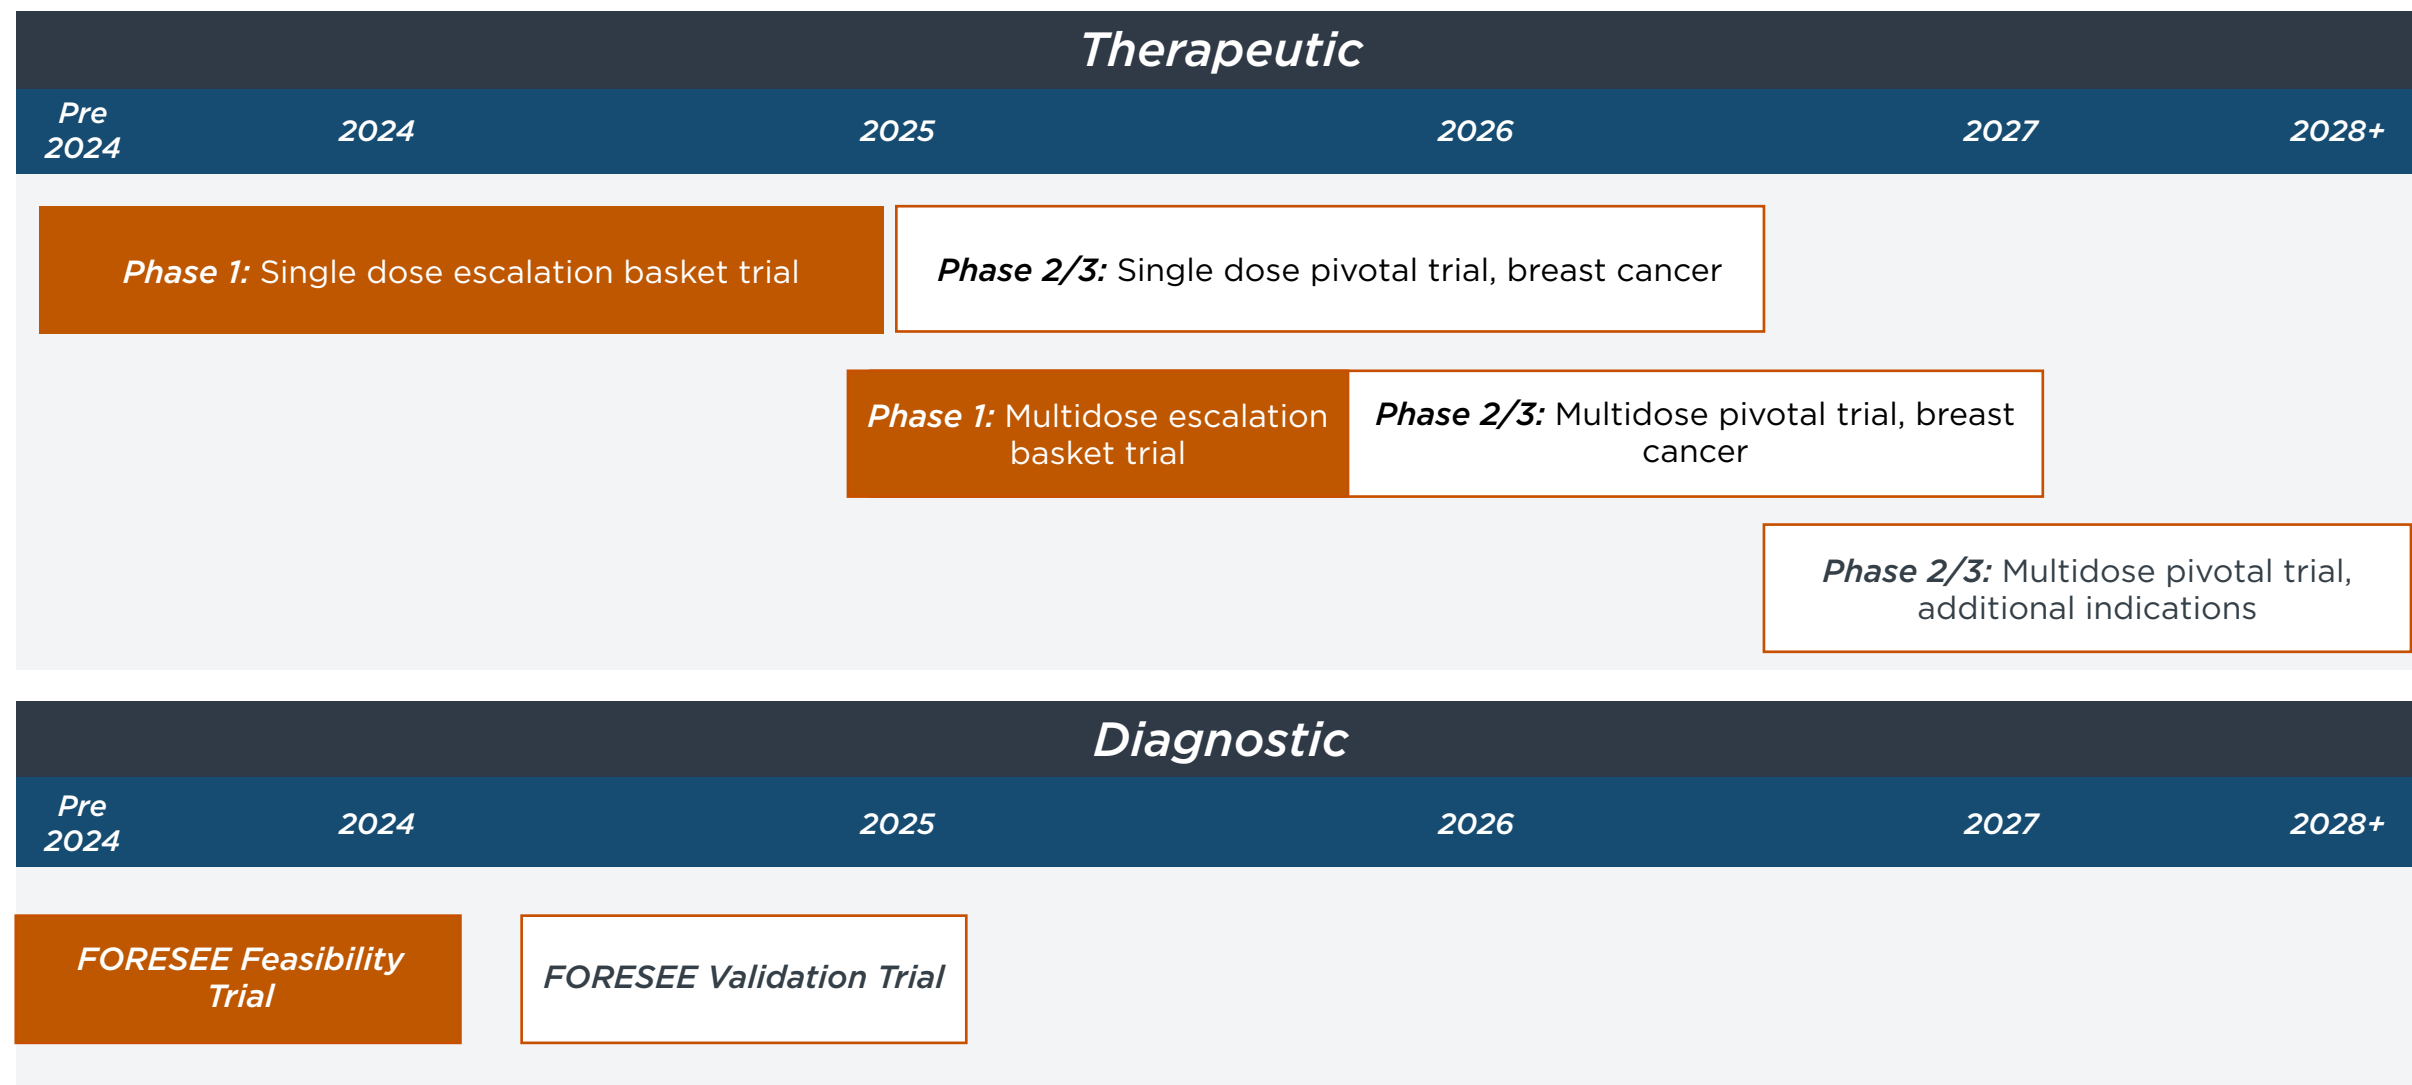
Therapeutic

Pre 2024 | 2024 | 2025 | 2026 | 2027 | 2028+

Phase 1: Single dose escalation basket trial

Phase 2/3: Single dose pivotal trial, breast cancer

Phase 1: Multidose escalation basket trial

Phase 2/3: Multidose pivotal trial, breast cancer

Phase 2/3: Multidose pivotal trial, additional indications

Diagnostic

Pre 2024 | 2024 | 2025 | 2026 | 2027 | 2028+

FORESEE Feasibility Trial

FORESEE Validation Trial